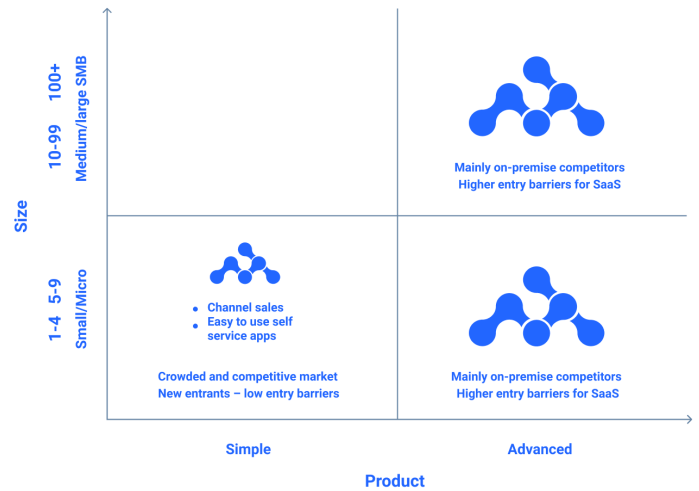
Size

100+

10-99

Medium/large SMB

5-9

1-4

Small/Micro

Mainly on-premise competitors
Higher entry barriers for SaaS

• Channel sales
• Easy to use self service apps

Crowded and competitive market
New entrants – low entry barriers

Mainly on-premise competitors
Higher entry barriers for SaaS

Simple

Advanced

Product